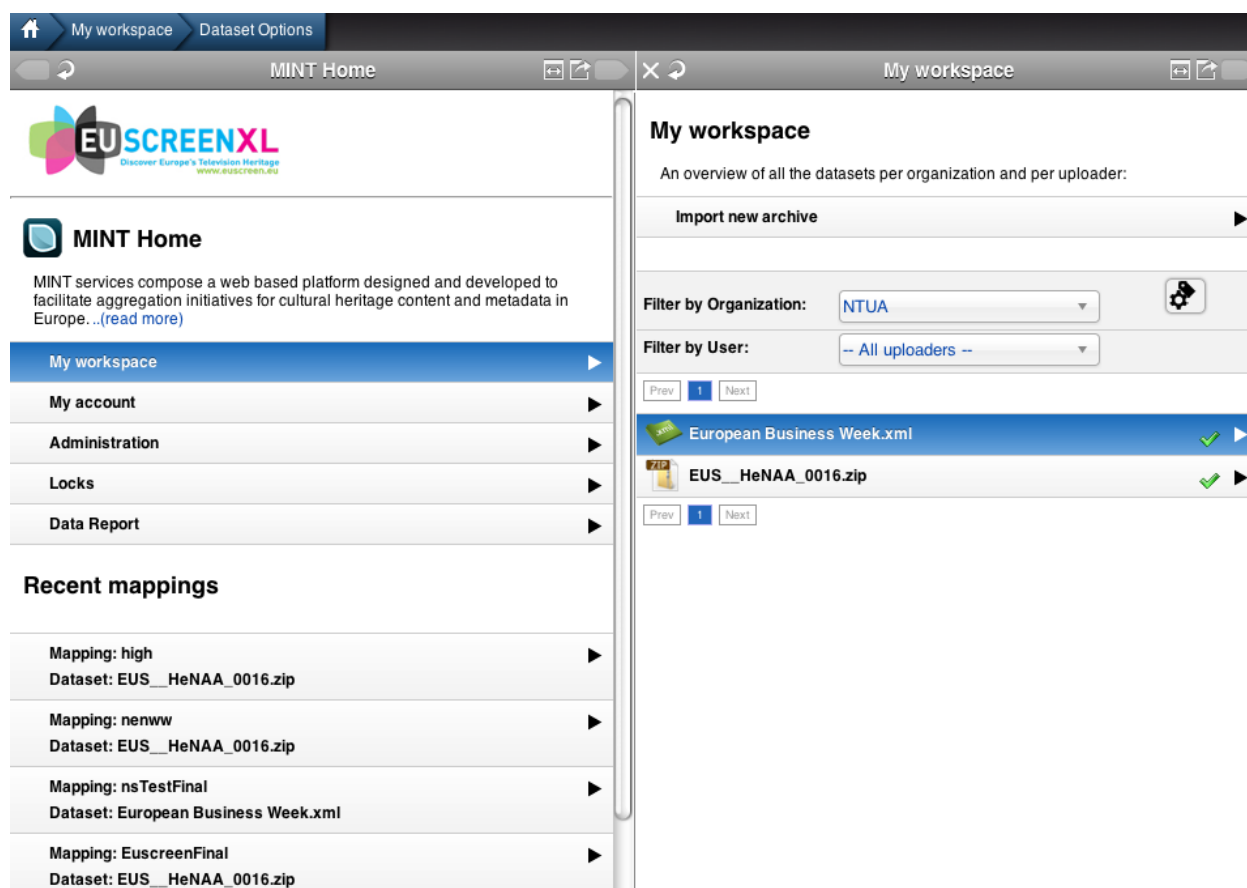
My workspace
Dataset Options

MINT Home

EU SCREENXL
Discover Europe's Television Heritage
www.euscreen.eu

MINT Home

MINT services compose a web based platform designed and developed to facilitate aggregation initiatives for cultural heritage content and metadata in Europe. ..(read more)

My workspace
My account
Administration
Locks
Data Report

Recent mappings

Mapping: high
Dataset: EUS__HeNAA_0016.zip

Mapping: nenww
Dataset: EUS__HeNAA_0016.zip

Mapping: nsTestFinal
Dataset: European Business Week.xml

Mapping: EuscreenFinal
Dataset: EUS__HeNAA_0016.zip

My workspace

My workspace

An overview of all the datasets per organization and per uploader:

Import new archive

Filter by Organization: NTUA

Filter by User: -- All uploaders --

Prev 1 Next

European Business Week.xml

EUS__HeNAA_0016.zip

Prev 1 Next